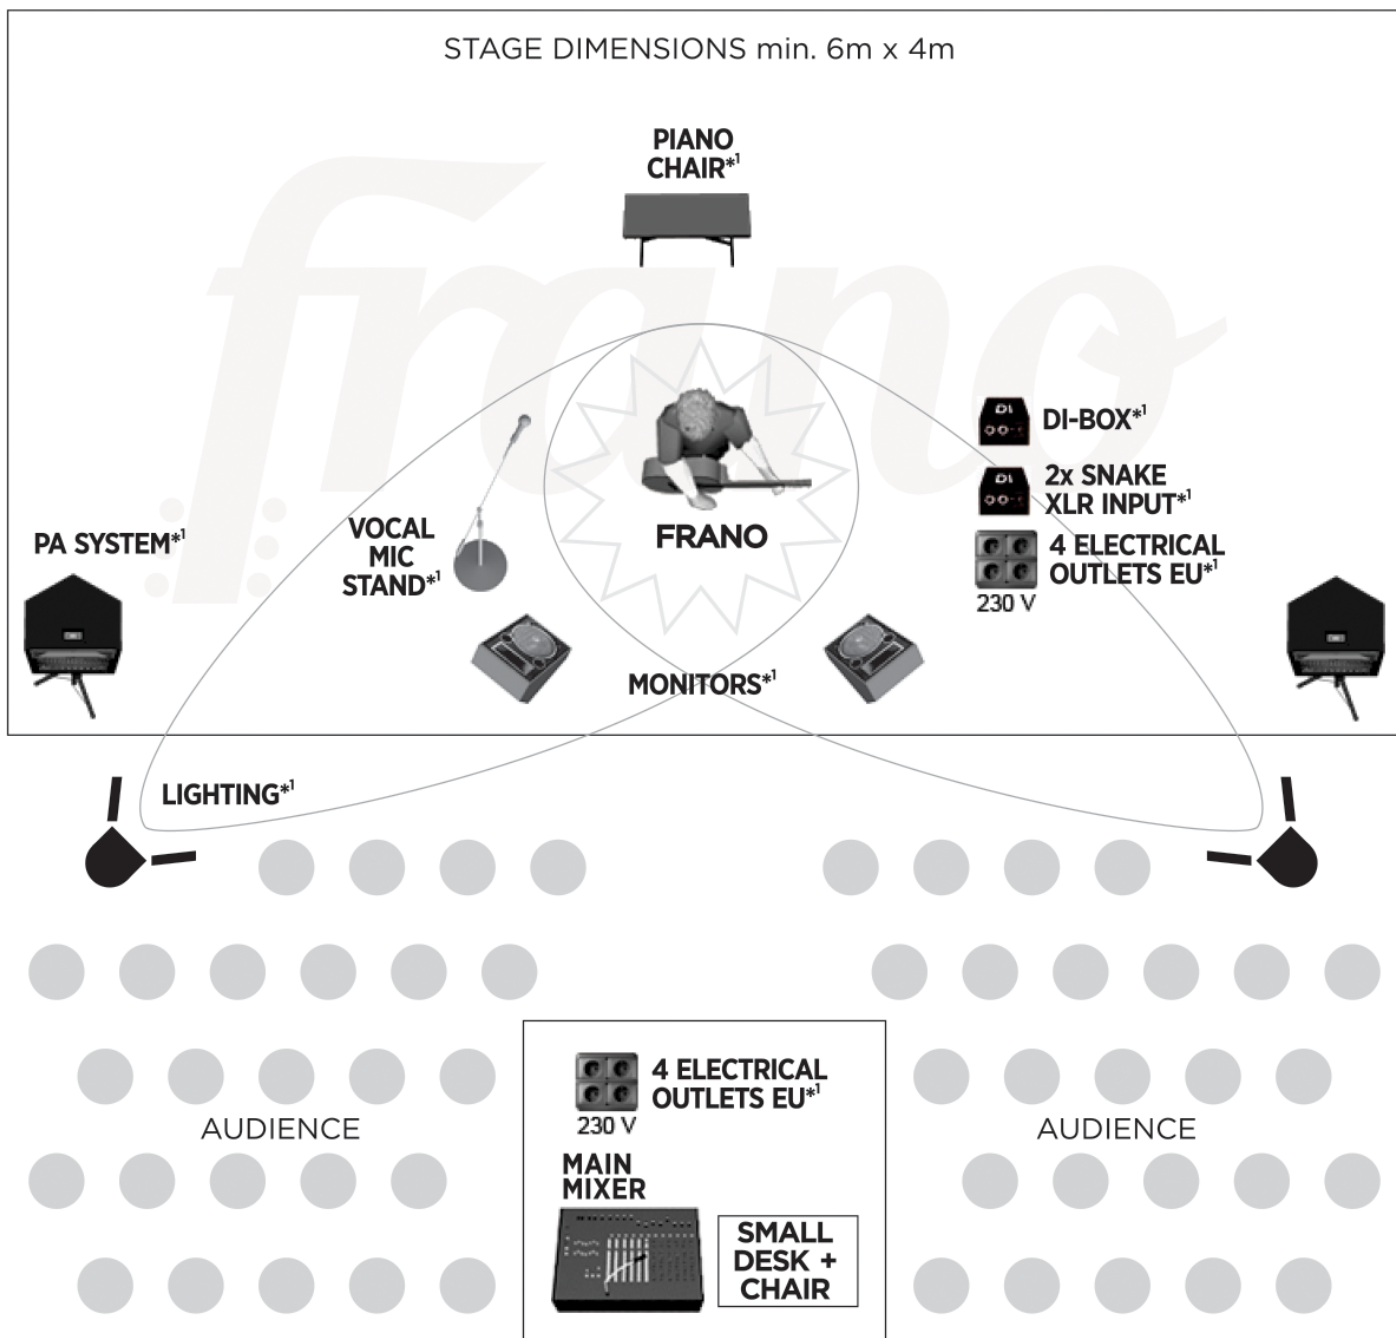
STAGE DIMENSIONS min. 6m x 4m

frano

PIANO CHAIR*¹

DI-BOX*¹

2x SNAKE XLR INPUT*¹

4 ELECTRICAL OUTLETS EU*¹

230 V

PA SYSTEM*¹

VOCAL MIC STAND*¹

FRANO

MONITORS*¹

LIGHTING*¹

AUDIENCE

4 ELECTRICAL OUTLETS EU*¹

230 V

MAIN MIXER

SMALL DESK + CHAIR

AUDIENCE